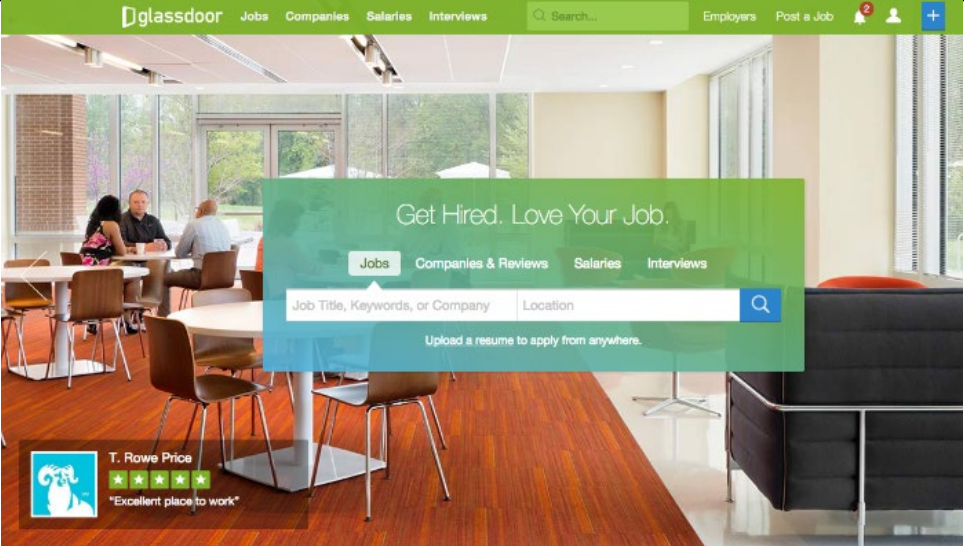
glassdoor Jobs Companies Salaries Interviews Search... Employers Post a Job 2 +

Get Hired. Love Your Job.

Jobs Companies & Reviews Salaries Interviews

Job Title, Keywords, or Company Location

Upload a resume to apply from anywhere.

T. Rowe Price

"Excellent place to work"